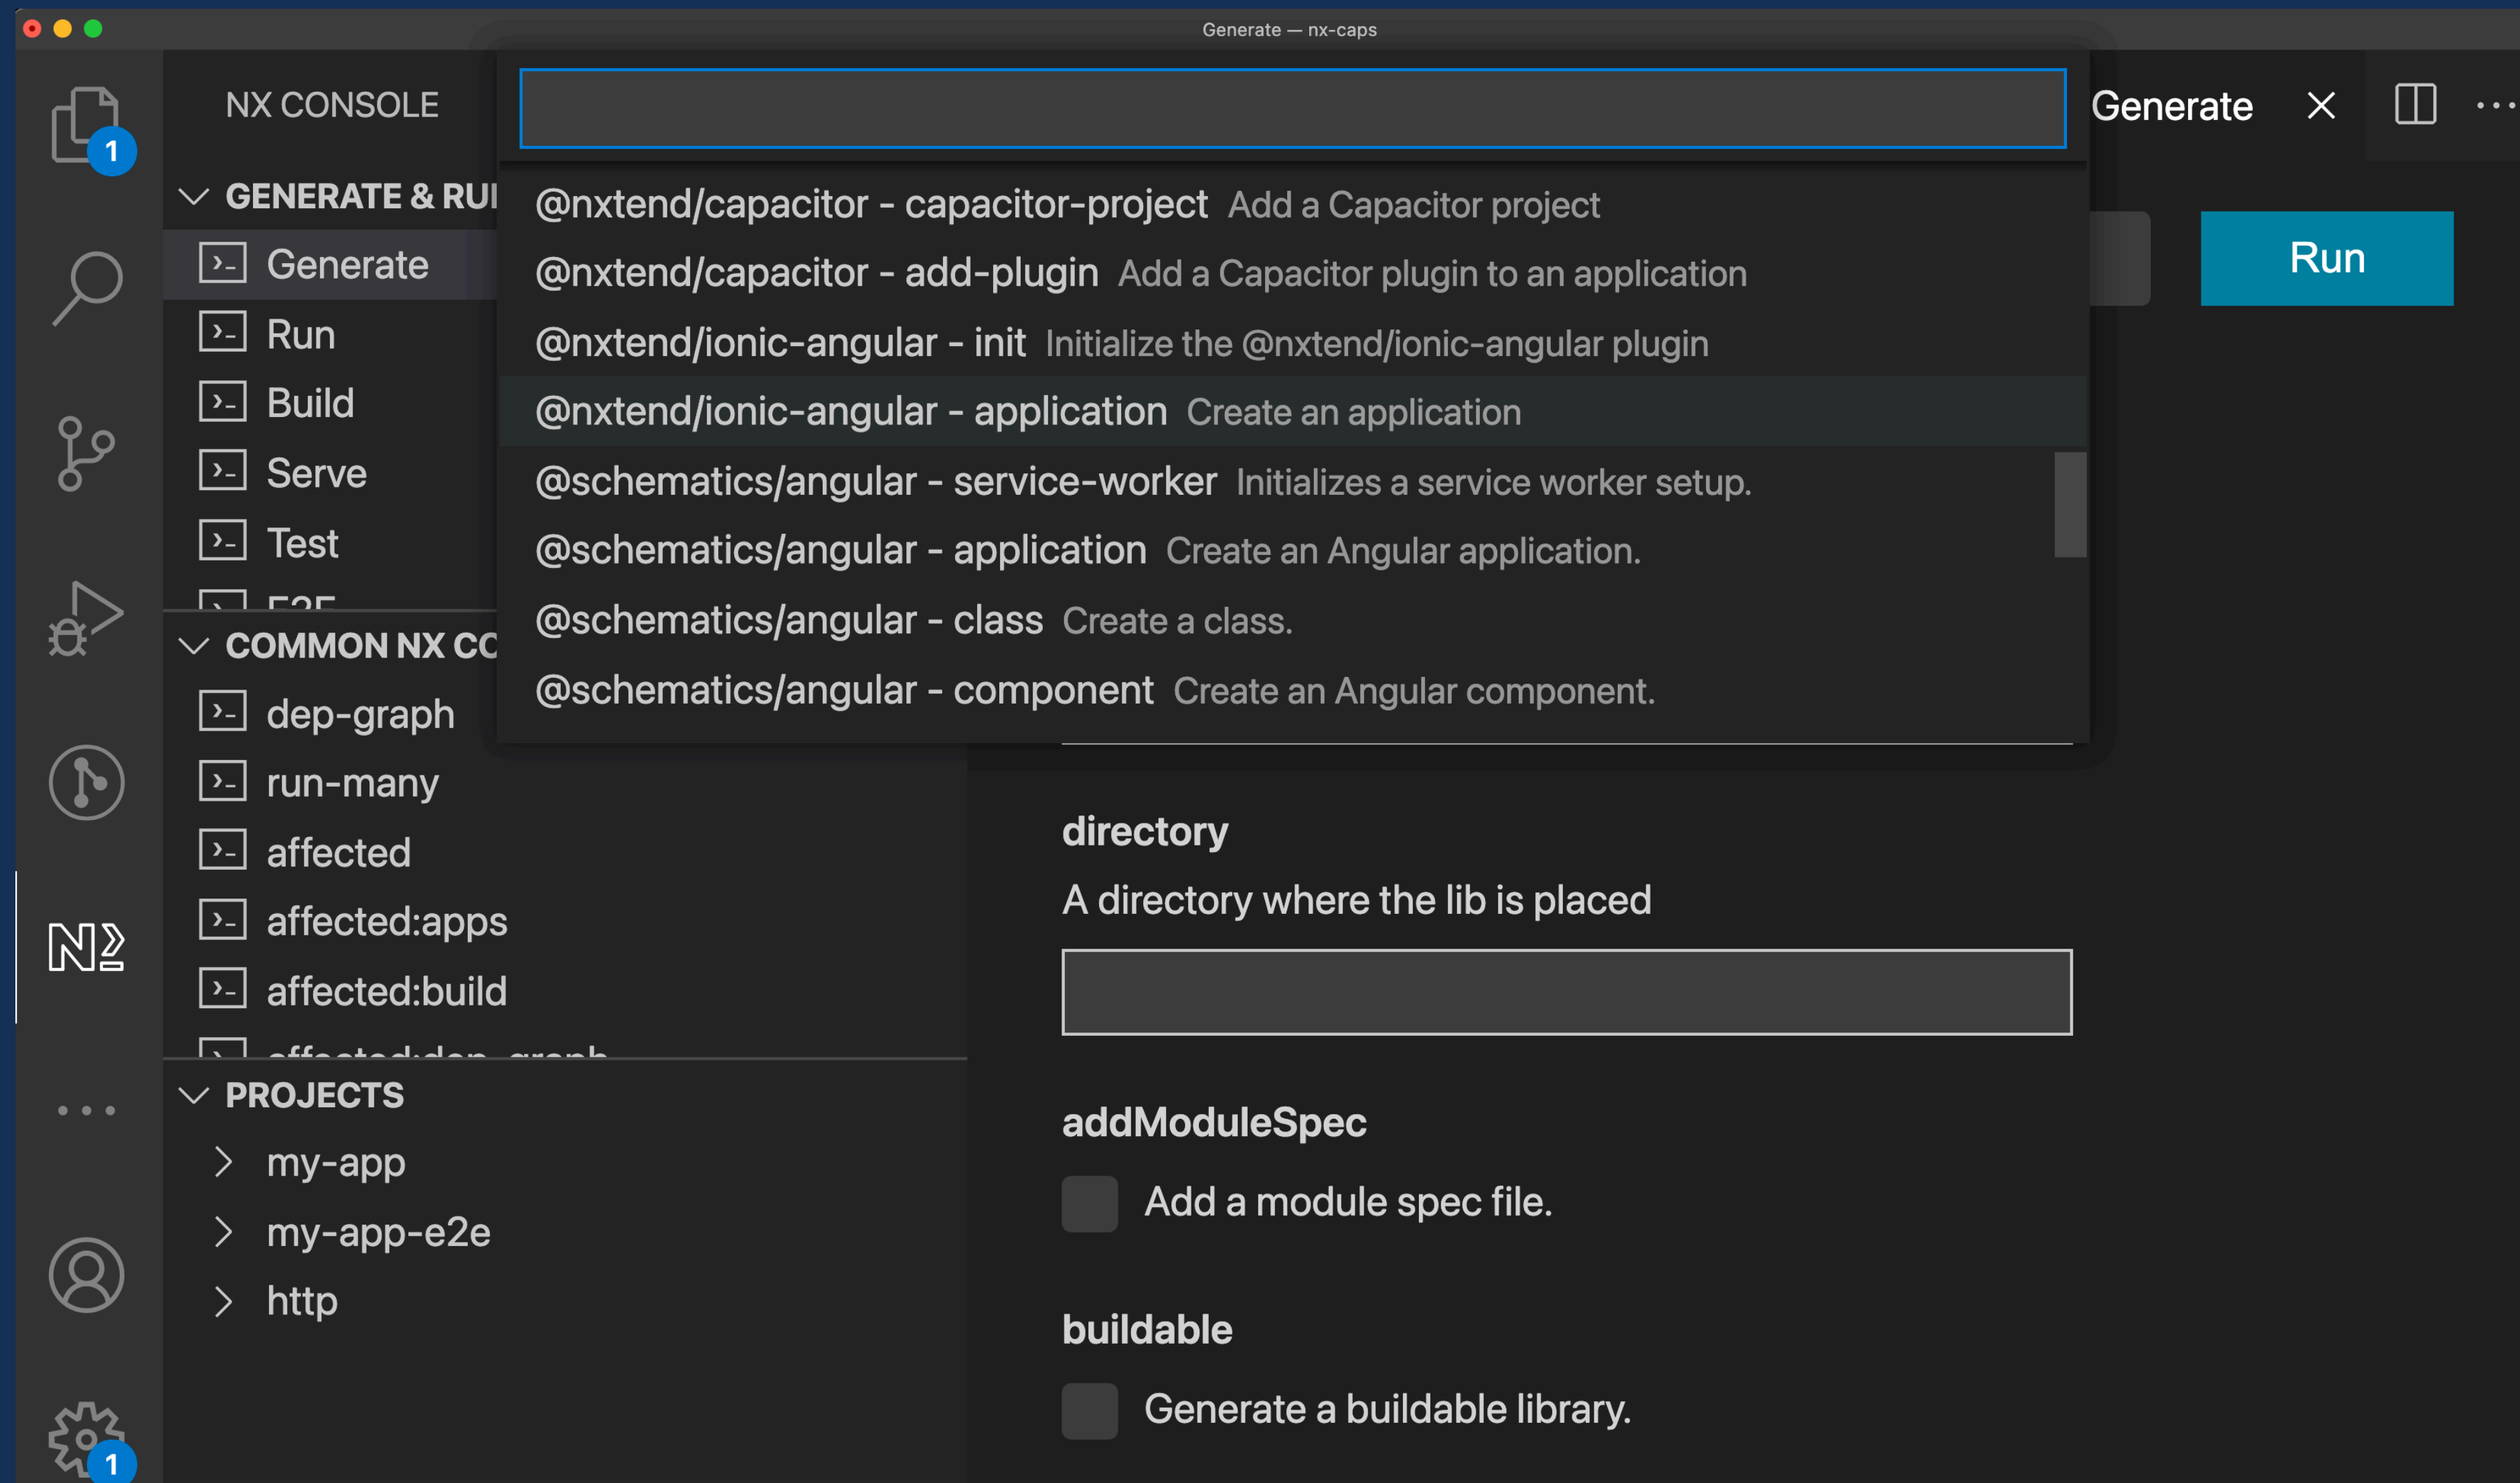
Generate — nx-caps

1

NX CONSOLE

GENERATE & RU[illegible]

Generate

Run

Build

Serve

Test

E2E

COMMON NX C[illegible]

dep-graph

run-many

affected

affected:apps

affected:build

affected:dep-graph

PROJECTS

my-app

my-app-e2e

http

1

@nxtend/capacitor - capacitor-project Add a Capacitor project

@nxtend/capacitor - add-plugin Add a Capacitor plugin to an application

@nxtend/ionic-angular - init Initialize the @nxtend/ionic-angular plugin

@nxtend/ionic-angular - application Create an application

@schematics/angular - service-worker Initializes a service worker setup.

@schematics/angular - application Create an Angular application.

@schematics/angular - class Create a class.

@schematics/angular - component Create an Angular component.

Generate

Run

directory

A directory where the lib is placed

addModuleSpec

Add a module spec file.

buildable

Generate a buildable library.